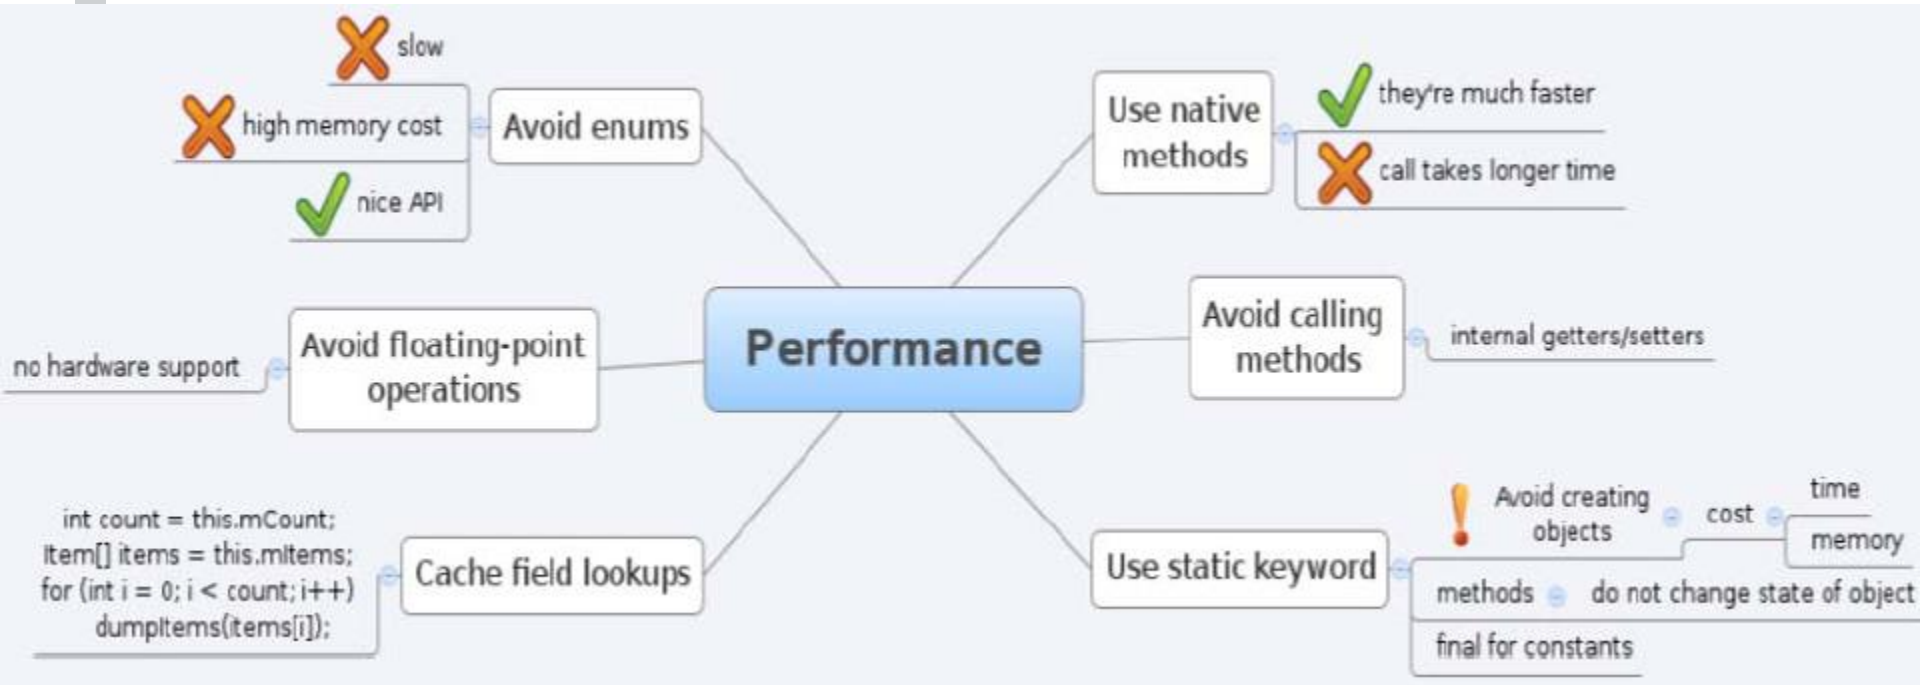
Performance

Avoid enums
slow
high memory cost
nice API

Use native methods
they're much faster
call takes longer time

Avoid floating-point operations
no hardware support

Avoid calling methods
internal getters/setters

Cache field lookups
int count = this.mCount;
Item[] items = this.mItems;
for (int i = 0; i < count; i++)
dumpItems(items[i]);

Use static keyword
Avoid creating objects
cost
time
memory
methods
do not change state of object
final for constants